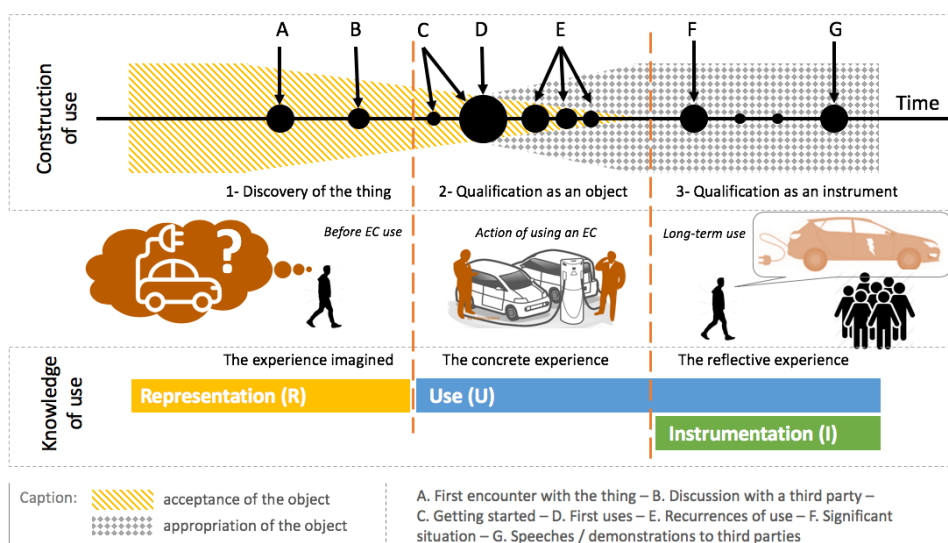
Construction of use

A B C D E F G

Time

1- Discovery of the thing
2- Qualification as an object
3- Qualification as an instrument

Before EC use
Action of using an EC
Long-term use

Knowledge of use

The experience imagined
The concrete experience
The reflective experience

Representation (R)
Use (U)
Instrumentation (I)

Caption:
acceptance of the object
appropriation of the object

A. First encounter with the thing – B. Discussion with a third party – C. Getting started – D. First uses – E. Recurrences of use – F. Significant situation – G. Speeches / demonstrations to third parties